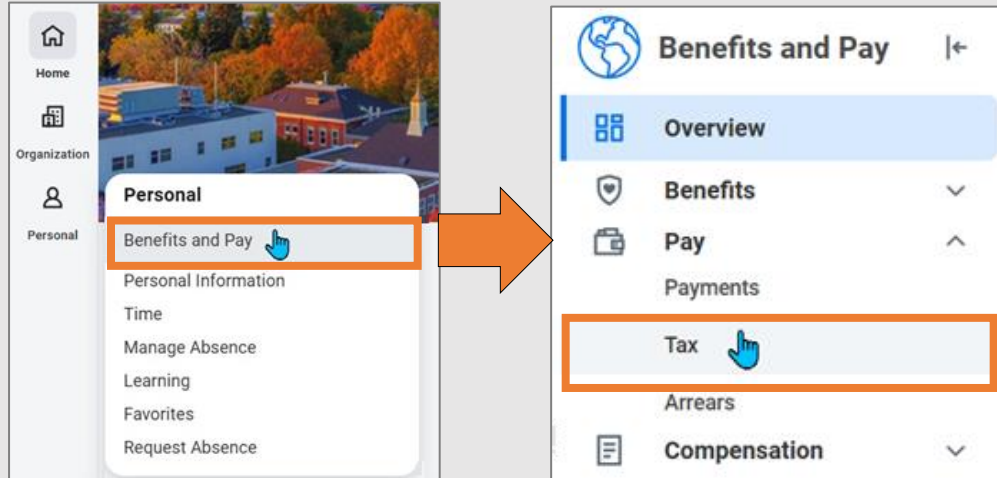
Home
Organization
Personal

Personal
Benefits and Pay
Personal Information
Time
Manage Absence
Learning
Favorites
Request Absence

Benefits and Pay
Overview
Benefits
Pay
Payments
Tax
Arrears
Compensation